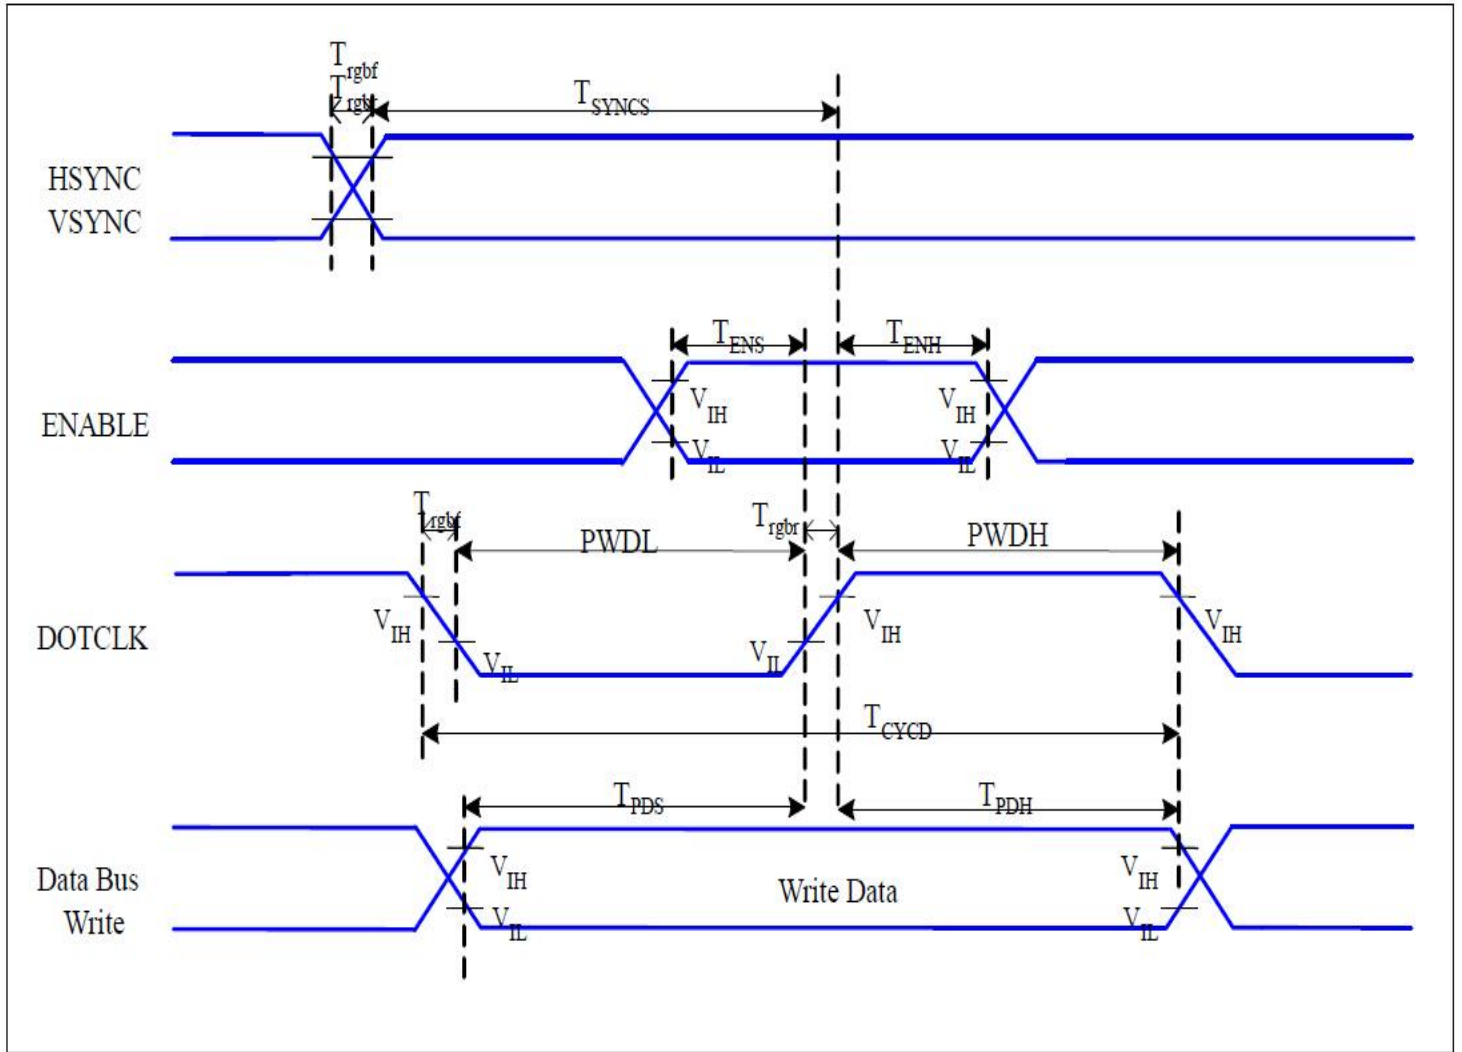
$T_{rgbf}$
$T_{rgbr}$
$T_{SYNCS}$

HSYNC
VSYNC

$T_{ENS}$
$T_{ENH}$

ENABLE

$V_{IH}$
$V_{IL}$
$V_{IH}$
$V_{IL}$

$T_{rgbf}$
PWDL
$T_{rgbr}$
PWDH

DOTCLK

$V_{IH}$
$V_{IL}$
$V_{IL}$
$V_{IH}$
$V_{IH}$

$T_{CYCD}$

$T_{PDS}$
$T_{PDH}$

Data Bus
Write

$V_{IH}$
$V_{IL}$
Write Data
$V_{IH}$
$V_{IL}$